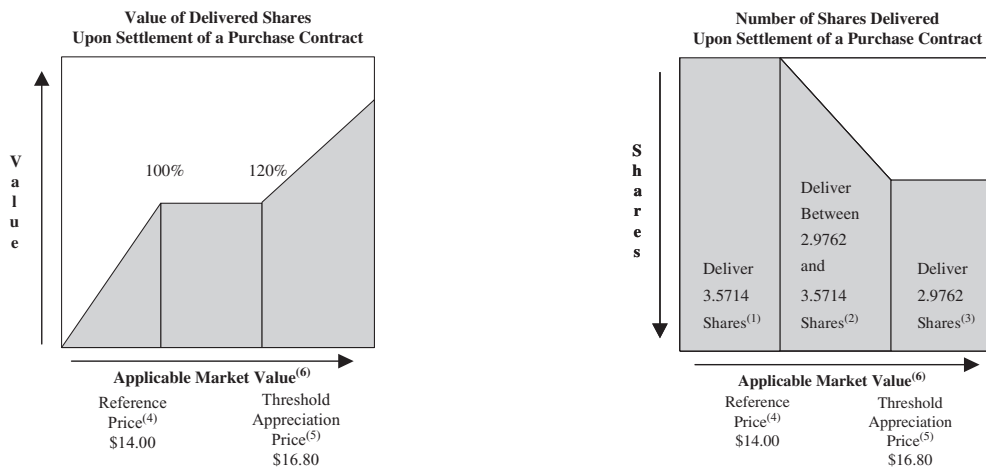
Value of Delivered Shares
Upon Settlement of a Purchase Contract

V
a
l
u
e

100%

120%

Applicable Market Value$^{(6)}$

Reference Price$^{(4)}$ \$14.00

Threshold Appreciation Price$^{(5)}$ \$16.80

Number of Shares Delivered
Upon Settlement of a Purchase Contract

S
h
a
r
e
s

Deliver 3.5714 Shares$^{(1)}$

Deliver Between 2.9762 and 3.5714 Shares$^{(2)}$

Deliver 2.9762 Shares$^{(3)}$

Applicable Market Value$^{(6)}$

Reference Price$^{(4)}$ \$14.00

Threshold Appreciation Price$^{(5)}$ \$16.80